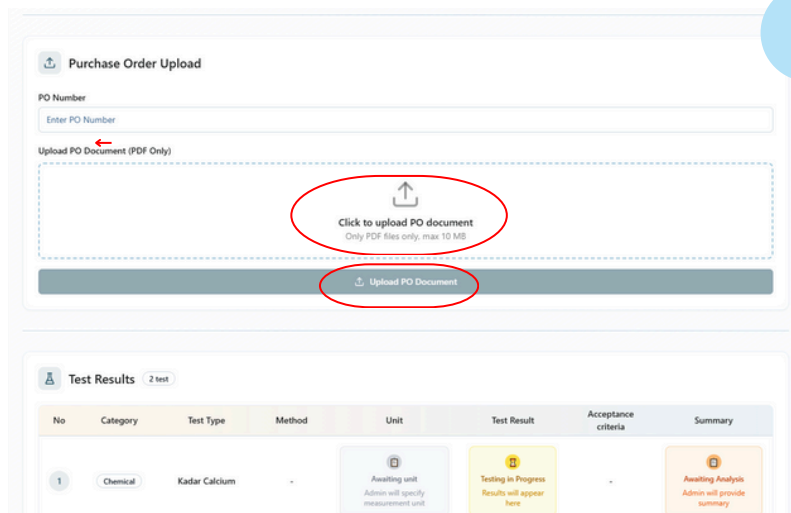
Purchase Order Upload

PO Number

Enter PO Number

Upload PO Document (PDF Only)

Click to upload PO document
Only PDF files only, max 10 MB

Upload PO Document

Test Results 2 test

| No | Category | Test Type | Method | Unit | Test Result | Acceptance criteria | Summary |
|---|---|---|---|---|---|---|---|
| 1 | Chemical | Kadar Calcium | - | Awaiting unit Admin will specify measurement unit | Testing in Progress Results will appear here | - | Awaiting Analysis Admin will provide summary |